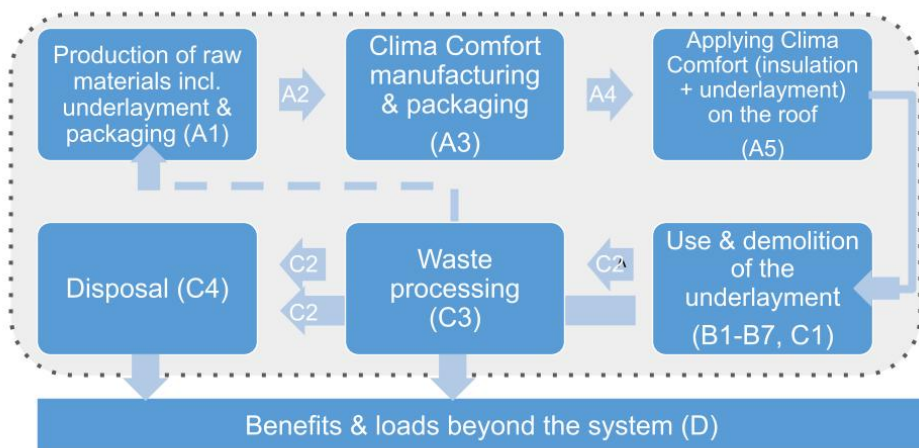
Production of raw materials incl. underlayment & packaging (A1)

A2

Clima Comfort manufacturing & packaging

(A3)

A4

Applying Clima Comfort (insulation + underlayment) on the roof

(A5)

Disposal (C4)

C2

C2

Waste processing (C3)

C2

Use & demolition of the underlayment

(B1-B7, C1)

Benefits & loads beyond the system (D)